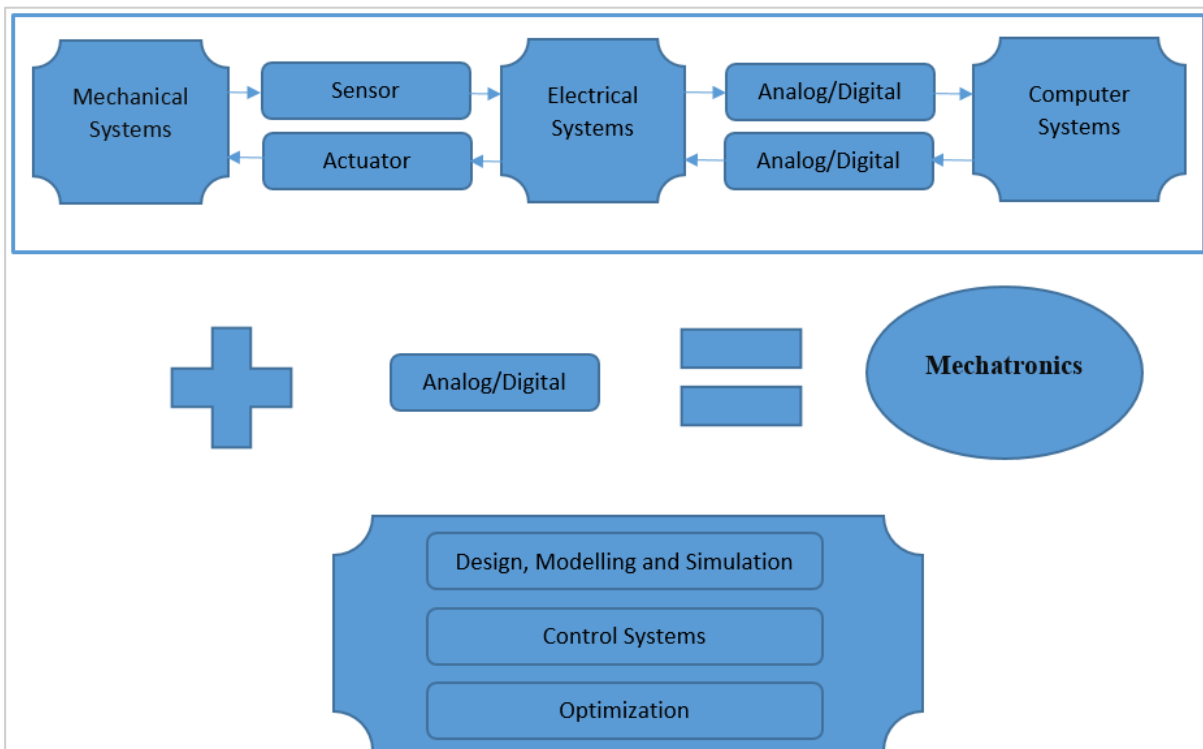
Mechanical Systems

Sensor

Actuator

Electrical Systems

Analog/Digital

Analog/Digital

Computer Systems

Analog/Digital

Mechatronics

Design, Modelling and Simulation

Control Systems

Optimization